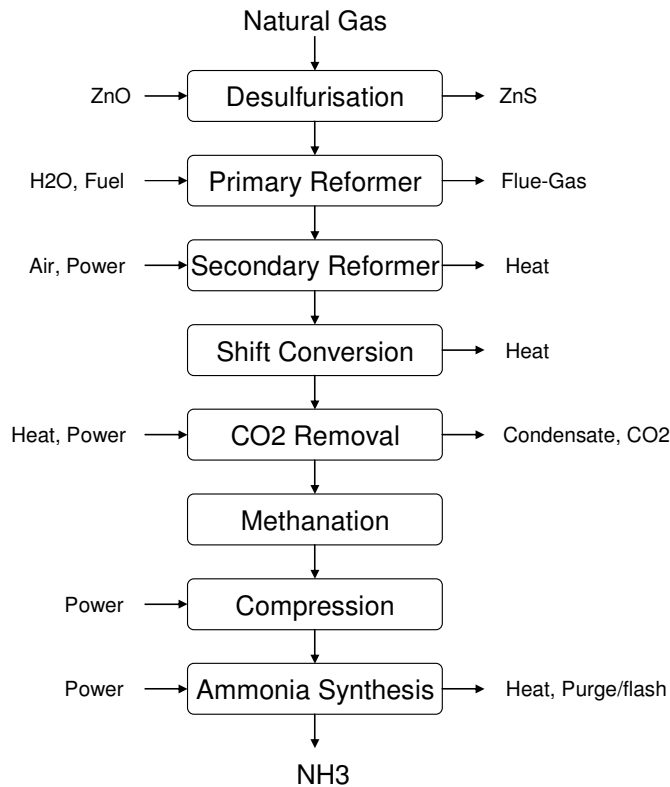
Natural Gas

ZnO
Desulfurisation
ZnS

H2O, Fuel
Primary Reformer
Flue-Gas

Air, Power
Secondary Reformer
Heat

Shift Conversion
Heat

Heat, Power
CO2 Removal
Condensate, CO2

Methanation

Power
Compression

Power
Ammonia Synthesis
Heat, Purge/flash

NH3